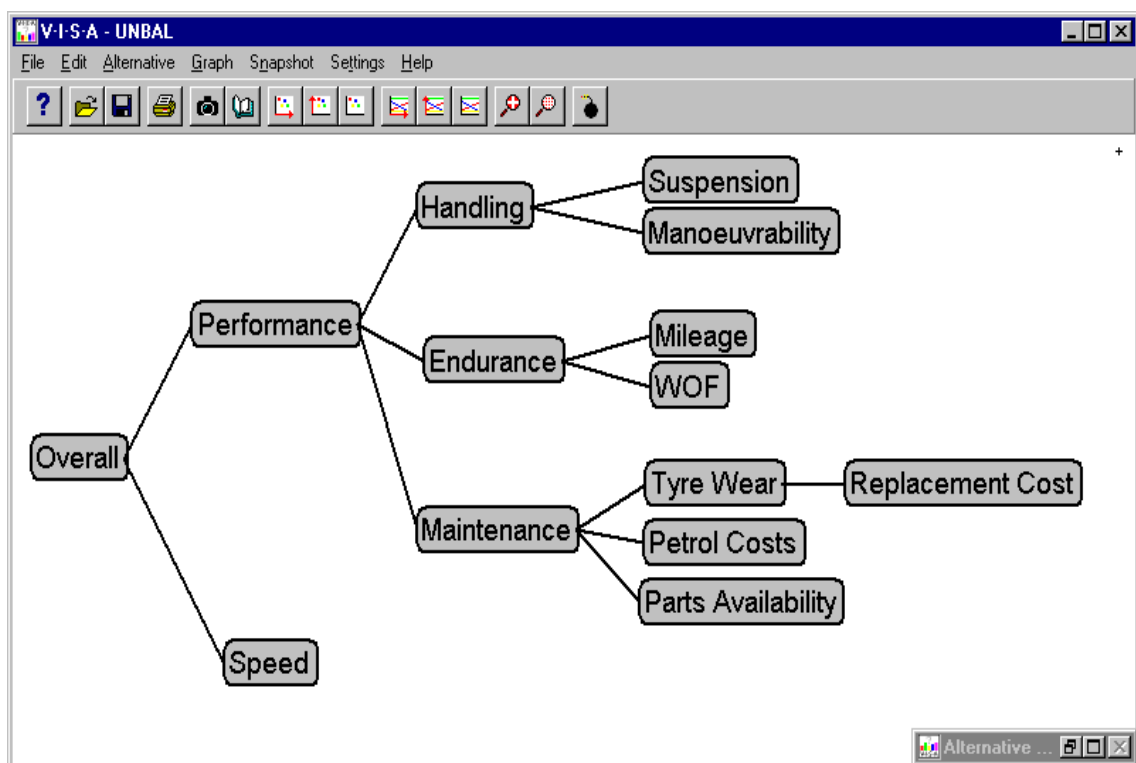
V·I·S·A - UNBAL

File Edit Alternative Graph Snapshot Settings Help

+

Overall

Performance

Speed

Handling

Endurance

Maintenance

Suspension

Manoeuvrability

Mileage

WOF

Tyre Wear

Replacement Cost

Petrol Costs

Parts Availability

Alternative ...